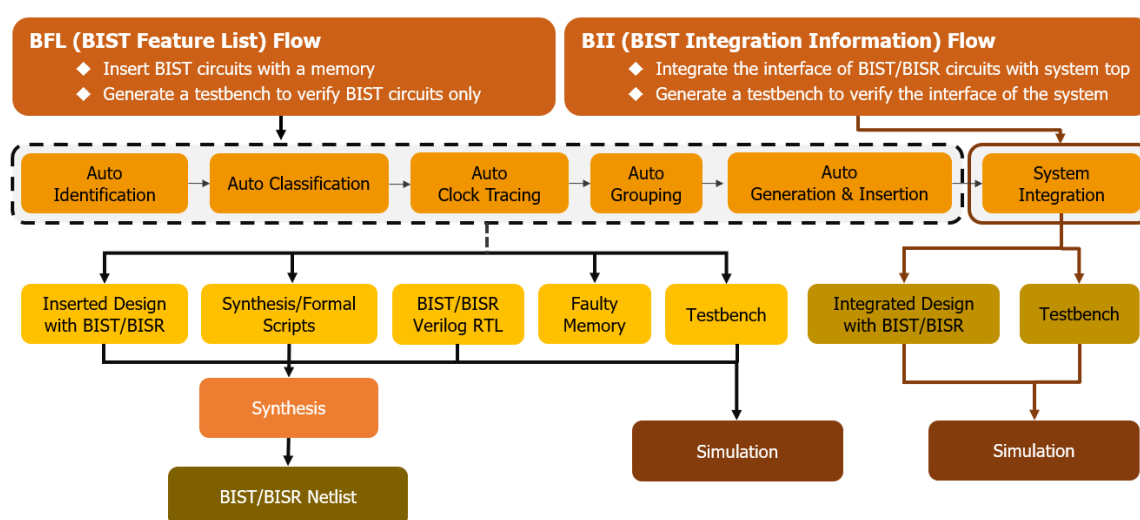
BFL (BIST Feature List) Flow
◆ Insert BIST circuits with a memory
◆ Generate a testbench to verify BIST circuits only

BII (BIST Integration Information) Flow
◆ Integrate the interface of BIST/BISR circuits with system top
◆ Generate a testbench to verify the interface of the system

Auto Identification

Auto Classification

Auto Clock Tracing

Auto Grouping

Auto Generation & Insertion

System Integration

Inserted Design with BIST/BISR

Synthesis/Formal Scripts

BIST/BISR Verilog RTL

Faulty Memory

Testbench

Integrated Design with BIST/BISR

Testbench

Synthesis

Simulation

Simulation

BIST/BISR Netlist